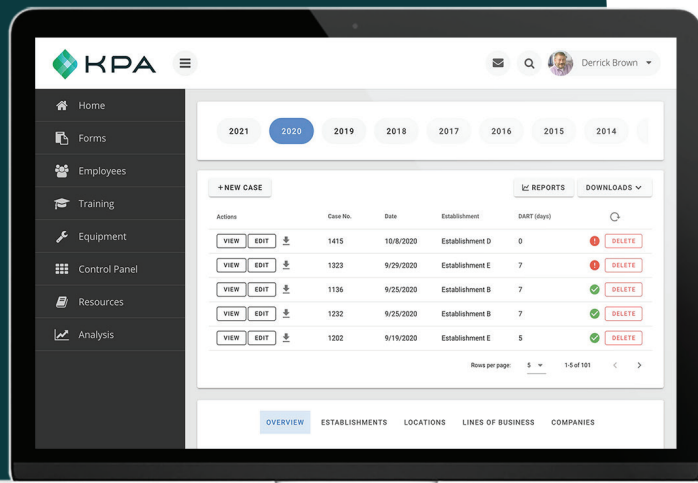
KPA

Derrick Brown

Home
Forms
Employees
Training
Equipment
Control Panel
Resources
Analysis

2021 2020 2019 2018 2017 2016 2015 2014

+NEW CASE

REPORTS DOWNLOADS

| Actions | Case No. | Date | Establishment | DART (days) | |
|---|---|---|---|---|---|
| VIEW EDIT | 1415 | 10/8/2020 | Establishment D | 0 | DELETE |
| VIEW EDIT | 1323 | 9/29/2020 | Establishment E | 7 | DELETE |
| VIEW EDIT | 1136 | 9/25/2020 | Establishment B | 7 | DELETE |
| VIEW EDIT | 1232 | 9/25/2020 | Establishment B | 7 | DELETE |
| VIEW EDIT | 1202 | 9/19/2020 | Establishment E | 5 | DELETE |

Rows per page: 5 1-5 of 101

OVERVIEW ESTABLISHMENTS LOCATIONS LINES OF BUSINESS COMPANIES